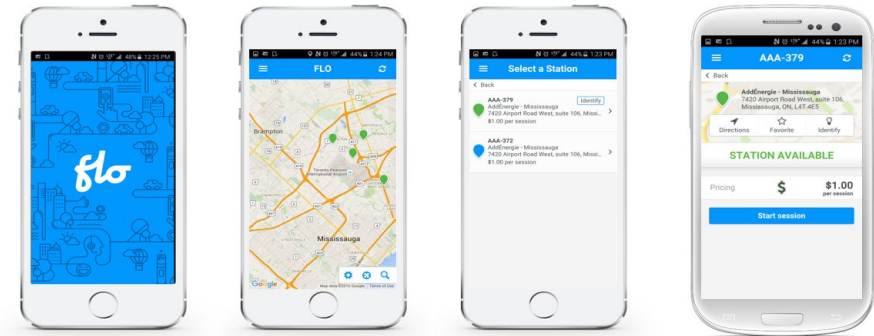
48% 12:25 PM

flo

44% 1:24 PM

FLO

Brampton

Toronto Pearson International Airport

Mississauga

Google

Map data ©2016 Google Terms of Use

44% 1:23 PM

Select a Station

< Back

AAA-379

Identify

AddEnergie - Mississauga

7420 Airport Road West, suite 106, Missi...

$1.00 per session

AAA-372

AddEnergie - Mississauga

7420 Airport Road West, suite 106, Missi...

$1.00 per session

44% 1:23 PM

AAA-379

< Back

AddEnergie - Mississauga

7420 Airport Road West, suite 106, Mississauga, ON, L4T 4E5

Directions

Favorite

Identify

STATION AVAILABLE

Pricing

$

$1.00

per session

Start session